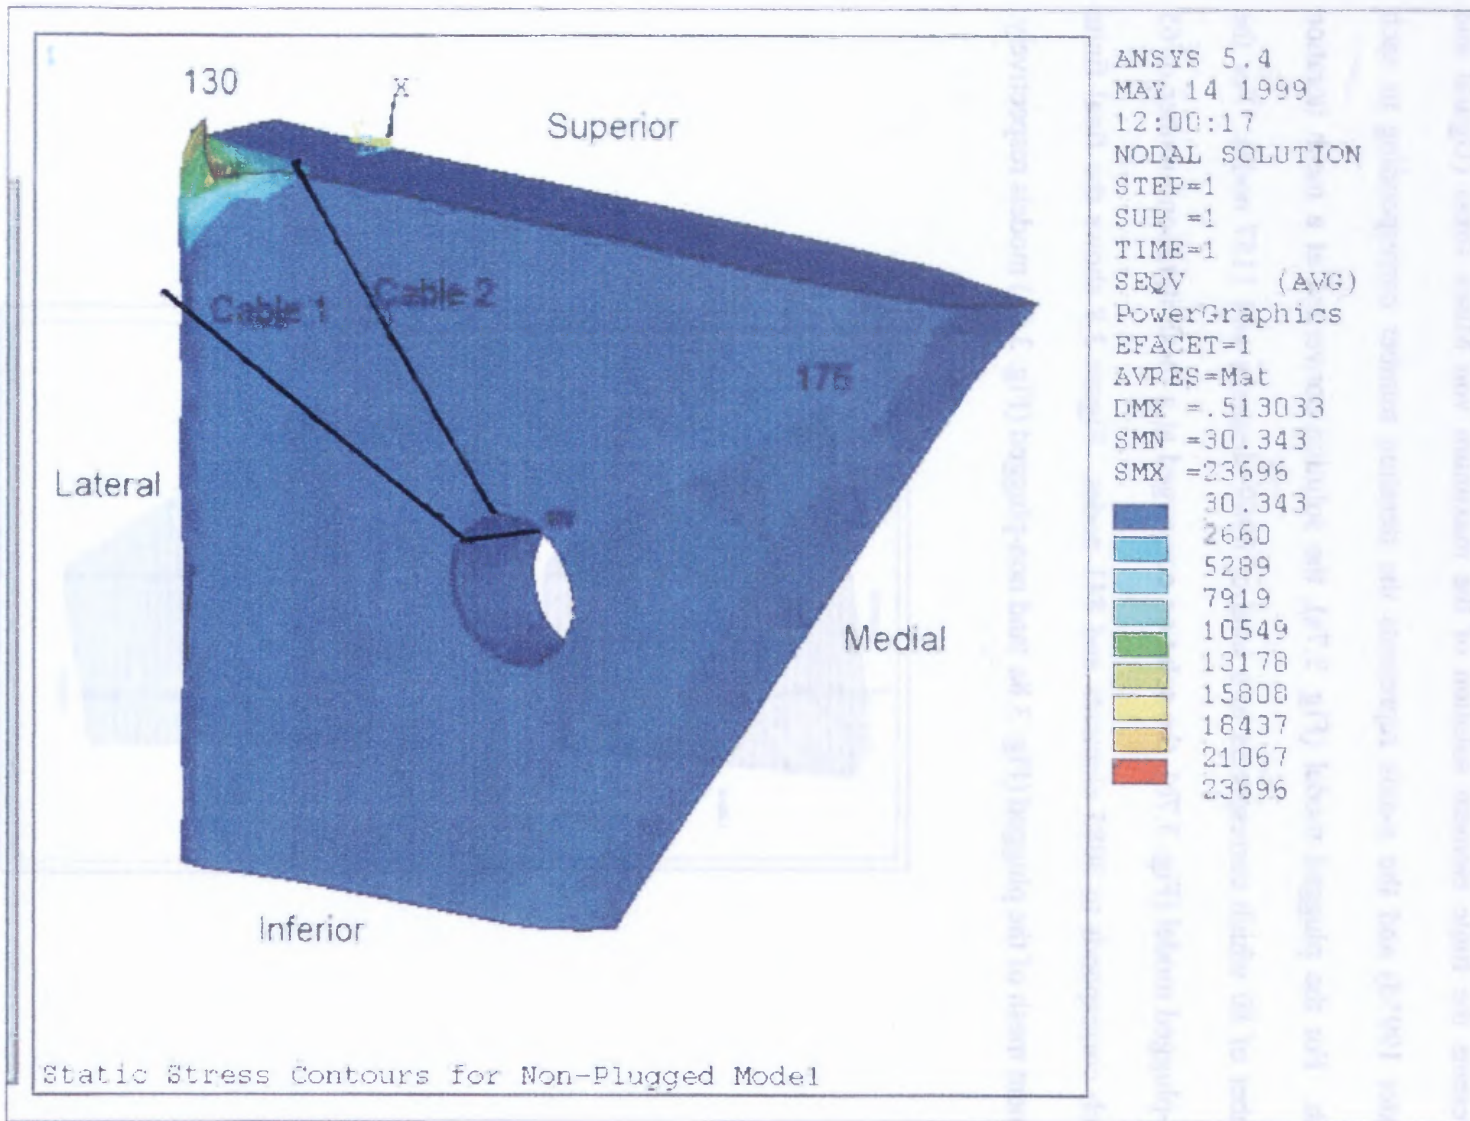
130

X

Superior

Cable 1

Cable 2

175

Lateral

Medial

Inferior

ANSYS 5.4
MAY 14 1999
12:00:17
NODAL SOLUTION
STEP=1
SUB =1
TIME=1
SEQV (AVG)
PowerGraphics
EFACET=1
AVRES=Mat
DMX =.513033
SMN =30.343
SMX =23696

30.343
2660
5289
7919
10549
13178
15808
18437
21067
23696

Static Stress Contours for Non-Plugged Model